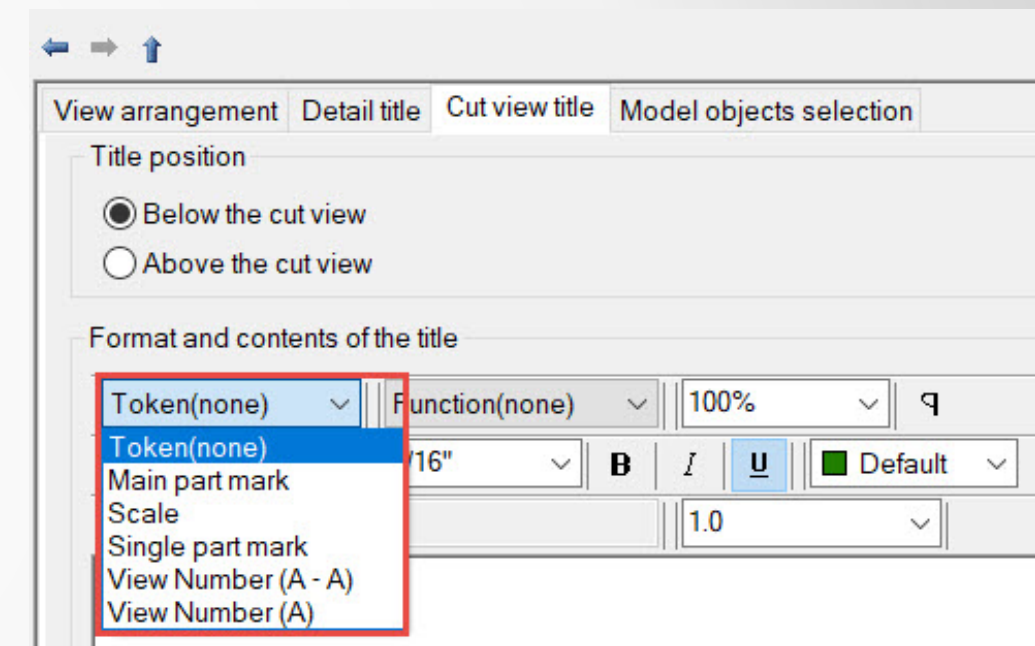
View arrangement | Detail title | Cut view title | Model objects selection

Title position

Below the cut view

Above the cut view

Format and contents of the title

Token(none)

Function(none)

100%

¶

Token(none)

Main part mark

Scale

Single part mark

View Number (A - A)

View Number (A)

/16"

B

I

U

Default

1.0